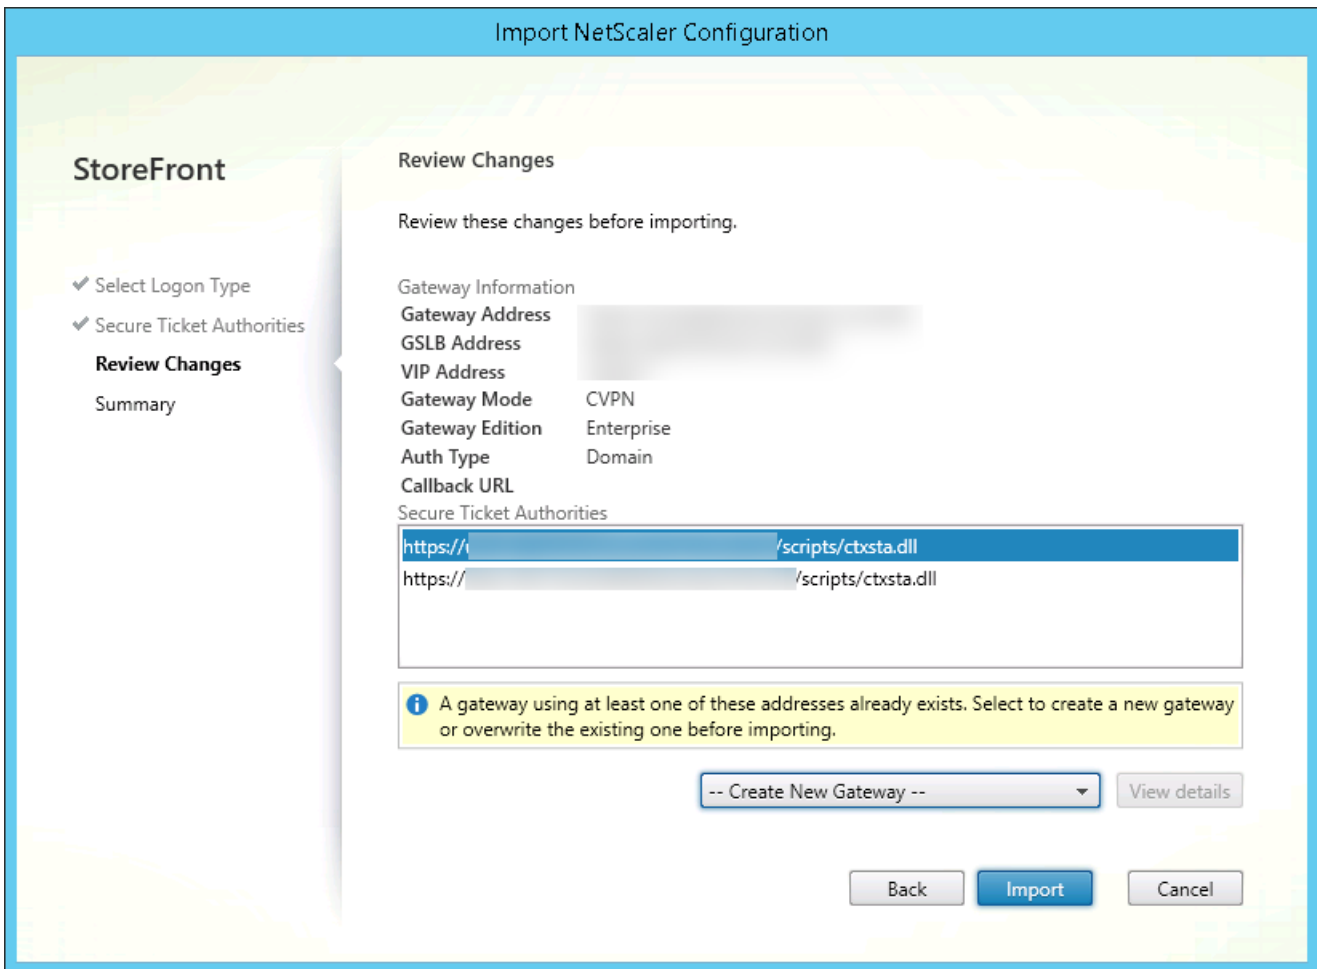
Import NetScaler Configuration

StoreFront

✔ Select Logon Type
✔ Secure Ticket Authorities
Review Changes
Summary

Review Changes

Review these changes before importing.

Gateway Information

| | |
|---|---|
| Gateway Address | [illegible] |
| GSLB Address | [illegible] |
| VIP Address | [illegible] |
| Gateway Mode | CVPN |
| Gateway Edition | Enterprise |
| Auth Type | Domain |
| Callback URL | |

Secure Ticket Authorities

https://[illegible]/scripts/ctxsta.dll
https://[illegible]/scripts/ctxsta.dll

A gateway using at least one of these addresses already exists. Select to create a new gateway or overwrite the existing one before importing.

-- Create New Gateway --

View details

Back

Import

Cancel